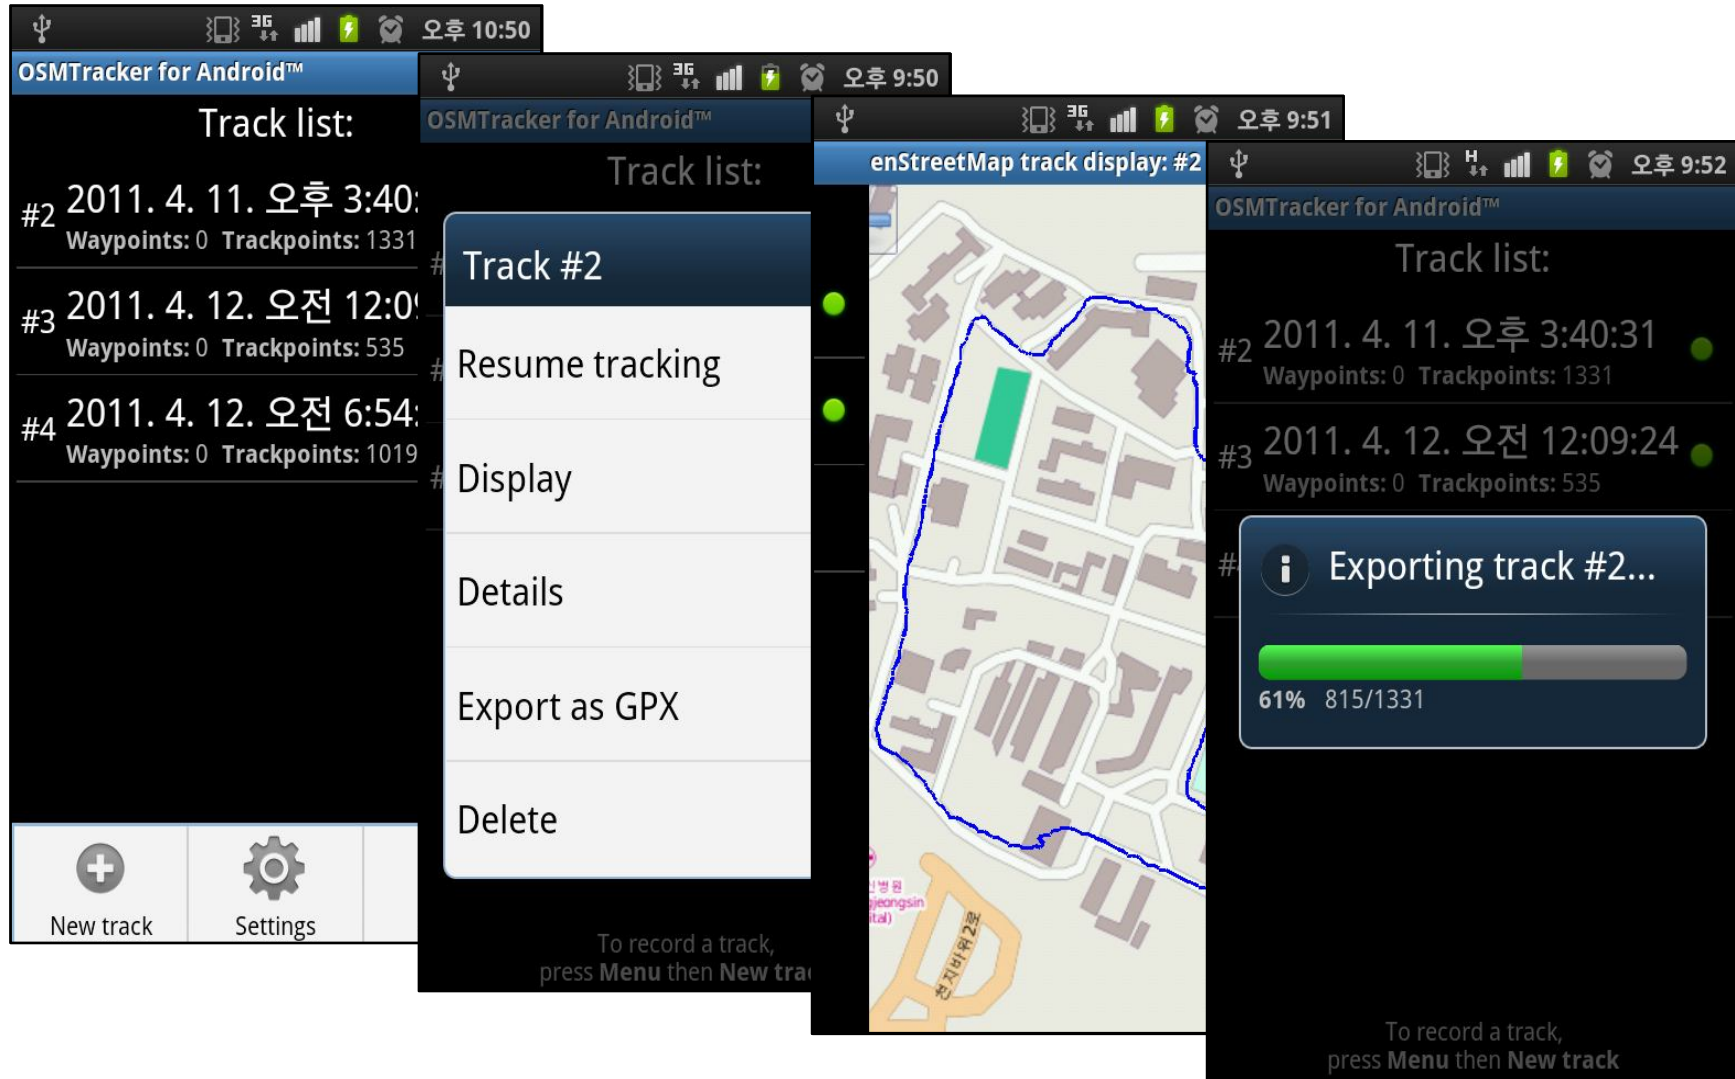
오후 10:50
OSMTracker for Android™
Track list:
#2 2011. 4. 11. 오후 3:40:
Waypoints: 0 Trackpoints: 1331
#3 2011. 4. 12. 오전 12:0
Waypoints: 0 Trackpoints: 535
#4 2011. 4. 12. 오전 6:54:
Waypoints: 0 Trackpoints: 1019
New track
Settings

오후 9:50
OSMTracker for Android™
Track list:
Track #2
Resume tracking
Display
Details
Export as GPX
Delete
To record a track,
press Menu then New tra

오후 9:51
enStreetMap track display: #2
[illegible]
jeongsin
ital)

오후 9:52
OSMTracker for Android™
Track list:
#2 2011. 4. 11. 오후 3:40:31
Waypoints: 0 Trackpoints: 1331
#3 2011. 4. 12. 오전 12:09:24
Waypoints: 0 Trackpoints: 535
Exporting track #2...
61% 815/1331
To record a track,
press Menu then New track